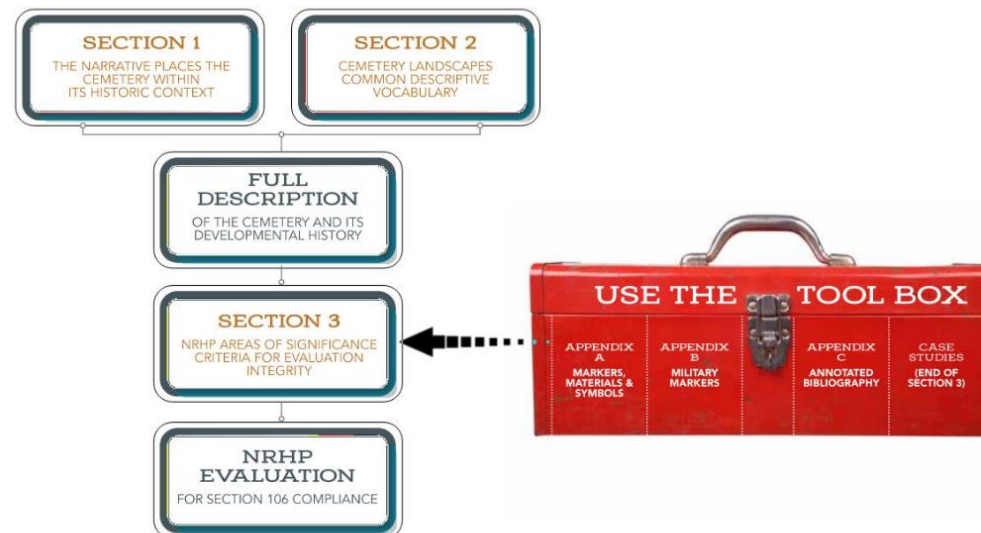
SECTION 1
THE NARRATIVE PLACES THE CEMETERY WITHIN ITS HISTORIC CONTEXT

SECTION 2
CEMETERY LANDSCAPES COMMON DESCRIPTIVE VOCABULARY

FULL DESCRIPTION
OF THE CEMETERY AND ITS DEVELOPMENTAL HISTORY

SECTION 3
NRHP AREAS OF SIGNIFICANCE CRITERIA FOR EVALUATION INTEGRITY

NRHP EVALUATION
FOR SECTION 106 COMPLIANCE

USE THE TOOL BOX

APPENDIX A
MARKERS, MATERIALS & SYMBOLS

APPENDIX B
MILITARY MARKERS

APPENDIX C
ANNOTATED BIBLIOGRAPHY

CASE STUDIES
(END OF SECTION 3)